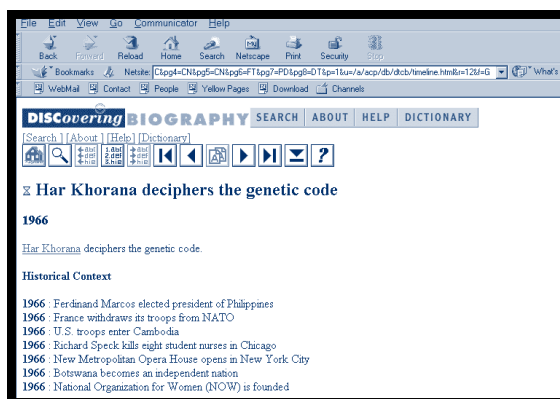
File Edit View Go Communicator Help

Back Forward Reload Home Search Netscape Print Security Stop

Bookmarks Netsite: C&pg4=CN&pg5=CN&pg6=FT&pg7=PD&pg8=DT&p=1&u=/a/acp/db/dtcb/timeline.htm&r=12&f=G What's

WebMail Contact People Yellow Pages Download Channels

DISCovering BIOGRAPHY SEARCH ABOUT HELP DICTIONARY

[Search ] [About ] [Help] [Dictionary]

Har Khorana deciphers the genetic code

1966

Har Khorana deciphers the genetic code.

Historical Context

1966 : Ferdinand Marcos elected president of Philippines
1966 : France withdraws its troops from NATO
1966 : U.S. troops enter Cambodia
1966 : Richard Speck kills eight student nurses in Chicago
1966 : New Metropolitan Opera House opens in New York City
1966 : Botswana becomes an independent nation
1966 : National Organization for Women (NOW) is founded